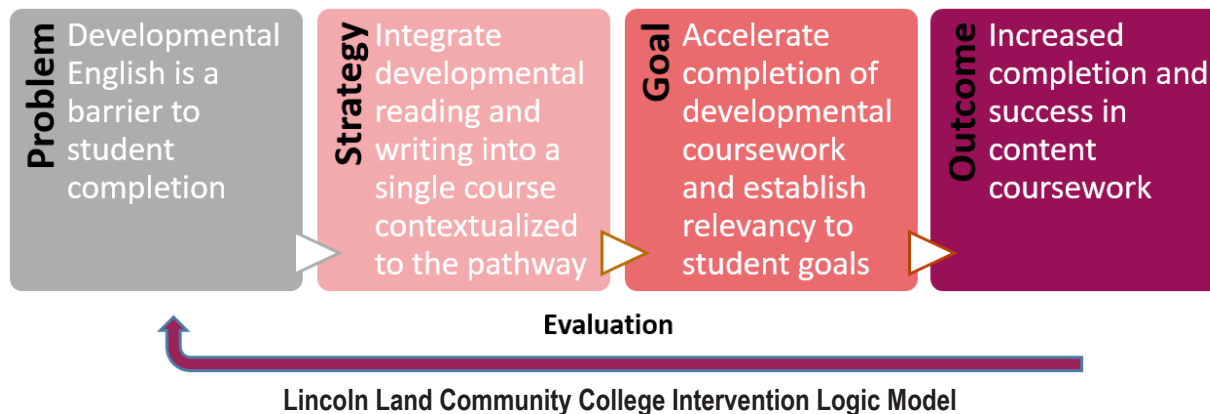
Problem
Developmental English is a barrier to student completion

Strategy
Integrate developmental reading and writing into a single course contextualized to the pathway

Goal
Accelerate completion of developmental coursework and establish relevancy to student goals

Outcome
Increased completion and success in content coursework

Evaluation

Lincoln Land Community College Intervention Logic Model